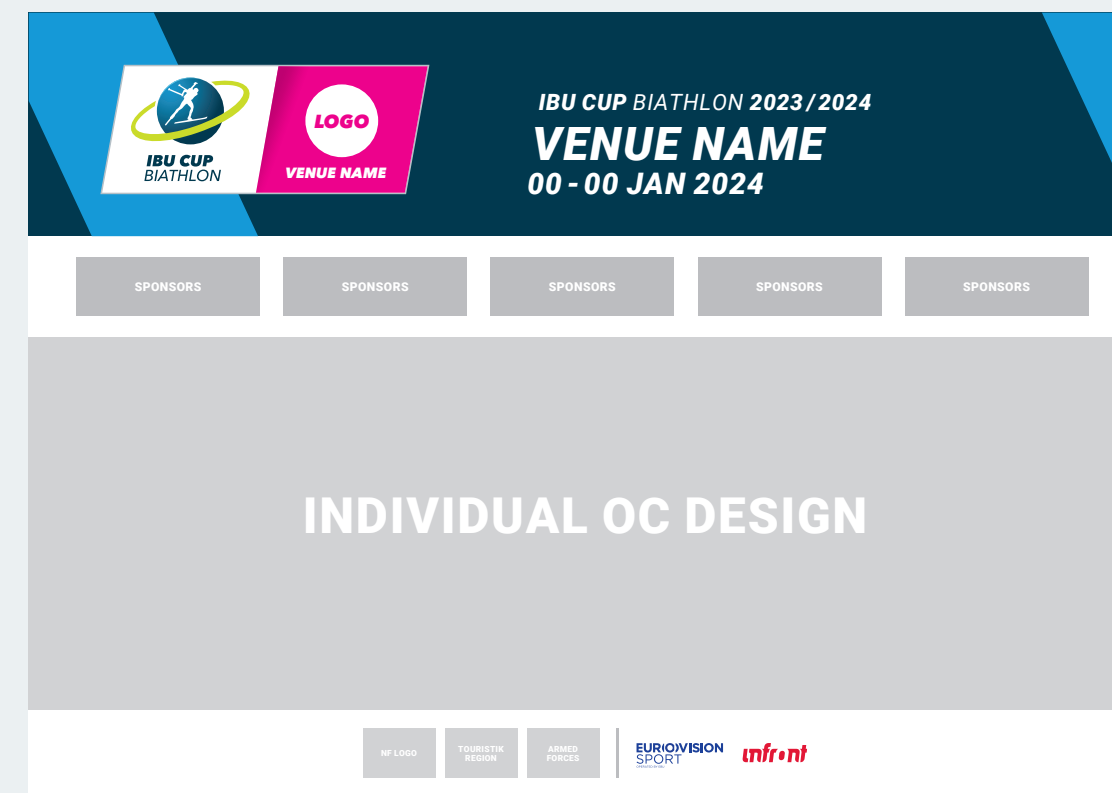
IBU CUP
BIATHLON

LOGO
VENUE NAME

IBU CUP BIATHLON 2023/2024
VENUE NAME
00 - 00 JAN 2024

SPONSORS

SPONSORS

SPONSORS

SPONSORS

SPONSORS

INDIVIDUAL OC DESIGN

NF LOGO

TOURISTIK REGION

ARMED FORCES

EUROVISION SPORT

infront